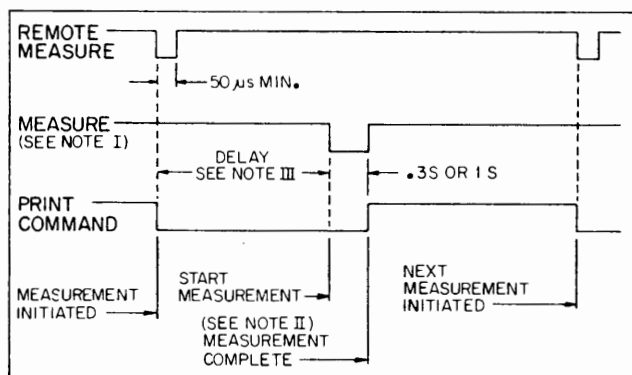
REMOTE MEASURE

50 μs MIN.

MEASURE (SEE NOTE I)

DELAY SEE NOTE III

.3S OR 1S

PRINT COMMAND

MEASUREMENT INITIATED

START MEASUREMENT

(SEE NOTE II) MEASUREMENT COMPLETE

NEXT MEASUREMENT INITIATED